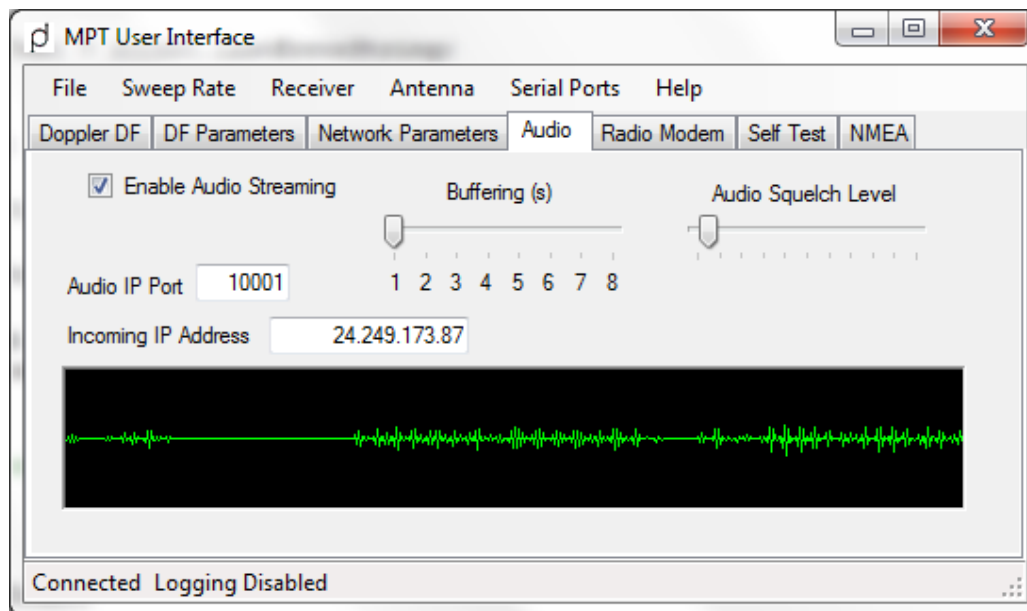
MPT User Interface

File Sweep Rate Receiver Antenna Serial Ports Help

Doppler DF DF Parameters Network Parameters Audio Radio Modem Self Test NMEA

Enable Audio Streaming

Buffering (s)

Audio Squelch Level

1 2 3 4 5 6 7 8

Audio IP Port 10001

Incoming IP Address 24.249.173.87

Connected Logging Disabled